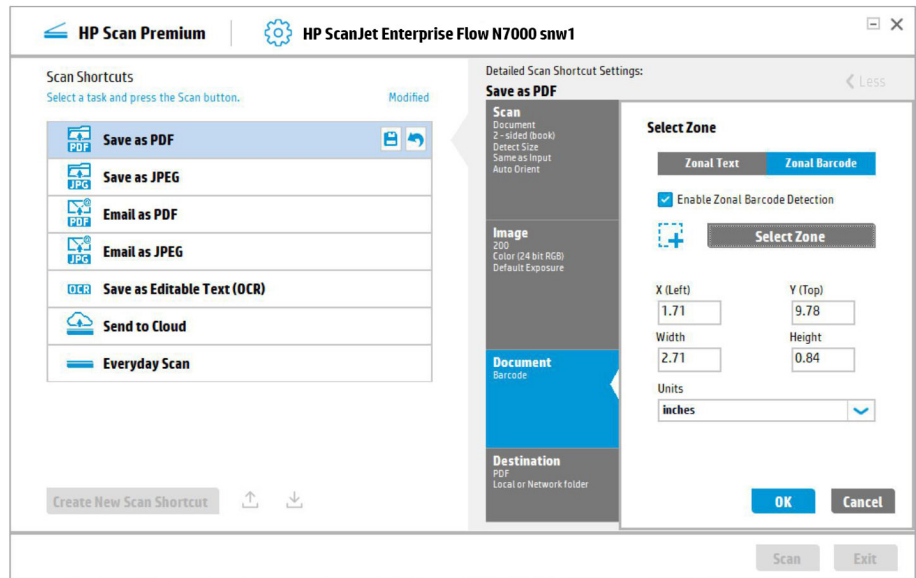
HP Scan Premium

HP ScanJet Enterprise Flow N7000 snw1

Scan Shortcuts

Select a task and press the Scan button.

Modified

PDF Save as PDF

JPG Save as JPEG

PDF Email as PDF

JPG Email as JPEG

OCR Save as Editable Text (OCR)

Send to Cloud

Everyday Scan

Create New Scan Shortcut

Detailed Scan Shortcut Settings:

Save as PDF

Less

Scan
Document
2 - sided (book)
Detect Size
Same as Input
Auto Orient

Image
200
Color (24 bit RGB)
Default Exposure

Document
Barcode

Destination
PDF
Local or Network folder

Select Zone

Zonal Text

Zonal Barcode

Enable Zonal Barcode Detection

Select Zone

X (Left)
1.71

Y (Top)
9.78

Width
2.71

Height
0.84

Units
inches

OK

Cancel

Scan

Exit